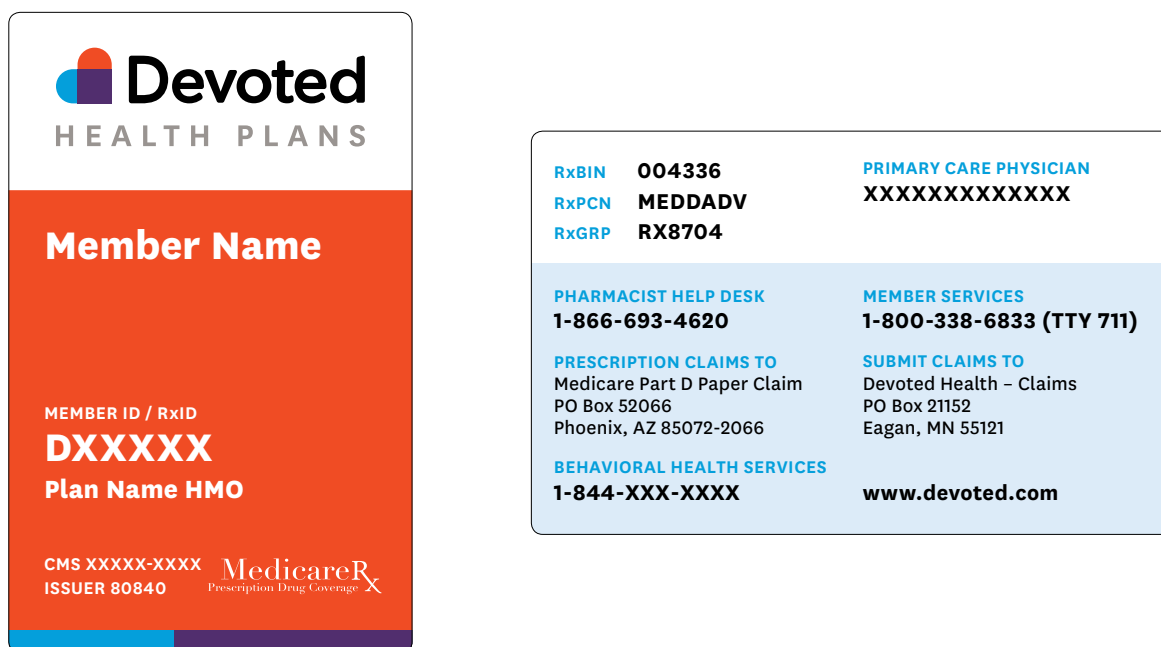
Devoted
HEALTH PLANS

Member Name

MEMBER ID / RxID
DXXXXX
Plan Name HMO

CMS XXXXX-XXXX
ISSUER 80840

MedicareRx
Prescription Drug Coverage

RxBIN 004336
RxPCN MEDDADV
RxGRP RX8704

PRIMARY CARE PHYSICIAN
XXXXXXXXXXXXX

PHARMACIST HELP DESK
1-866-693-4620

MEMBER SERVICES
1-800-338-6833 (TTY 711)

PRESCRIPTION CLAIMS TO
Medicare Part D Paper Claim
PO Box 52066
Phoenix, AZ 85072-2066

SUBMIT CLAIMS TO
Devoted Health – Claims
PO Box 21152
Eagan, MN 55121

BEHAVIORAL HEALTH SERVICES
1-844-XXX-XXXX

www.devoted.com